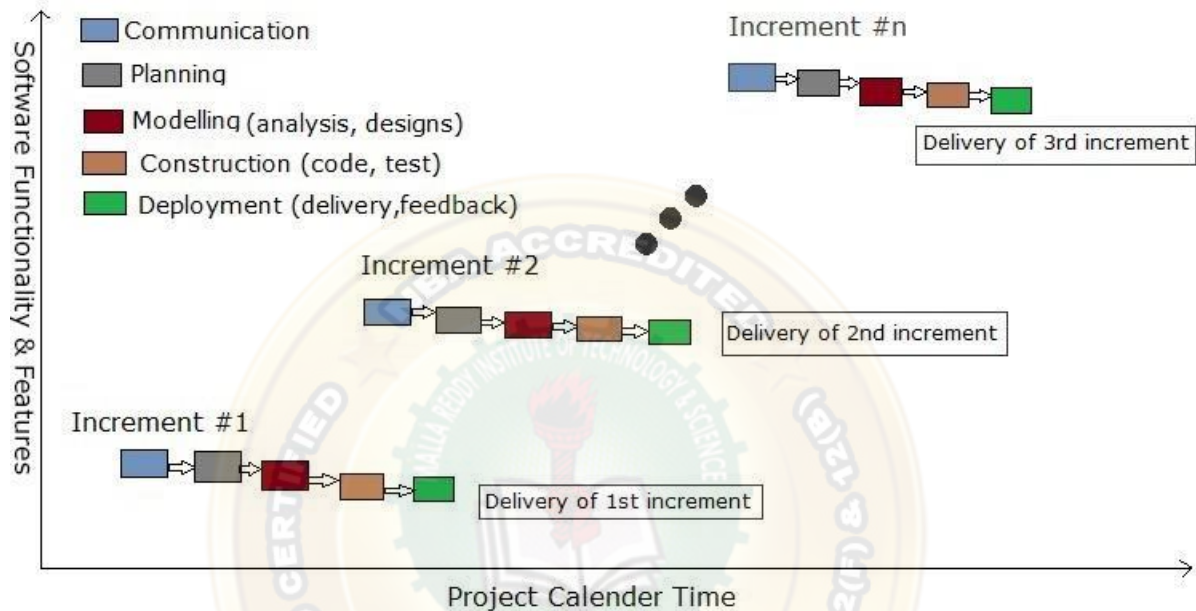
Software Functionality & Features

Communication
Planning
Modelling (analysis, designs)
Construction (code, test)
Deployment (delivery,feedback)

Increment #n
Delivery of 3rd increment

Increment #2
Delivery of 2nd increment

Increment #1
Delivery of 1st increment

Project Calender Time

NBA ACCREDITED
MALLA REDDY INSTITUTE OF TECHNOLOGY & SCIENCE
CERTIFIED